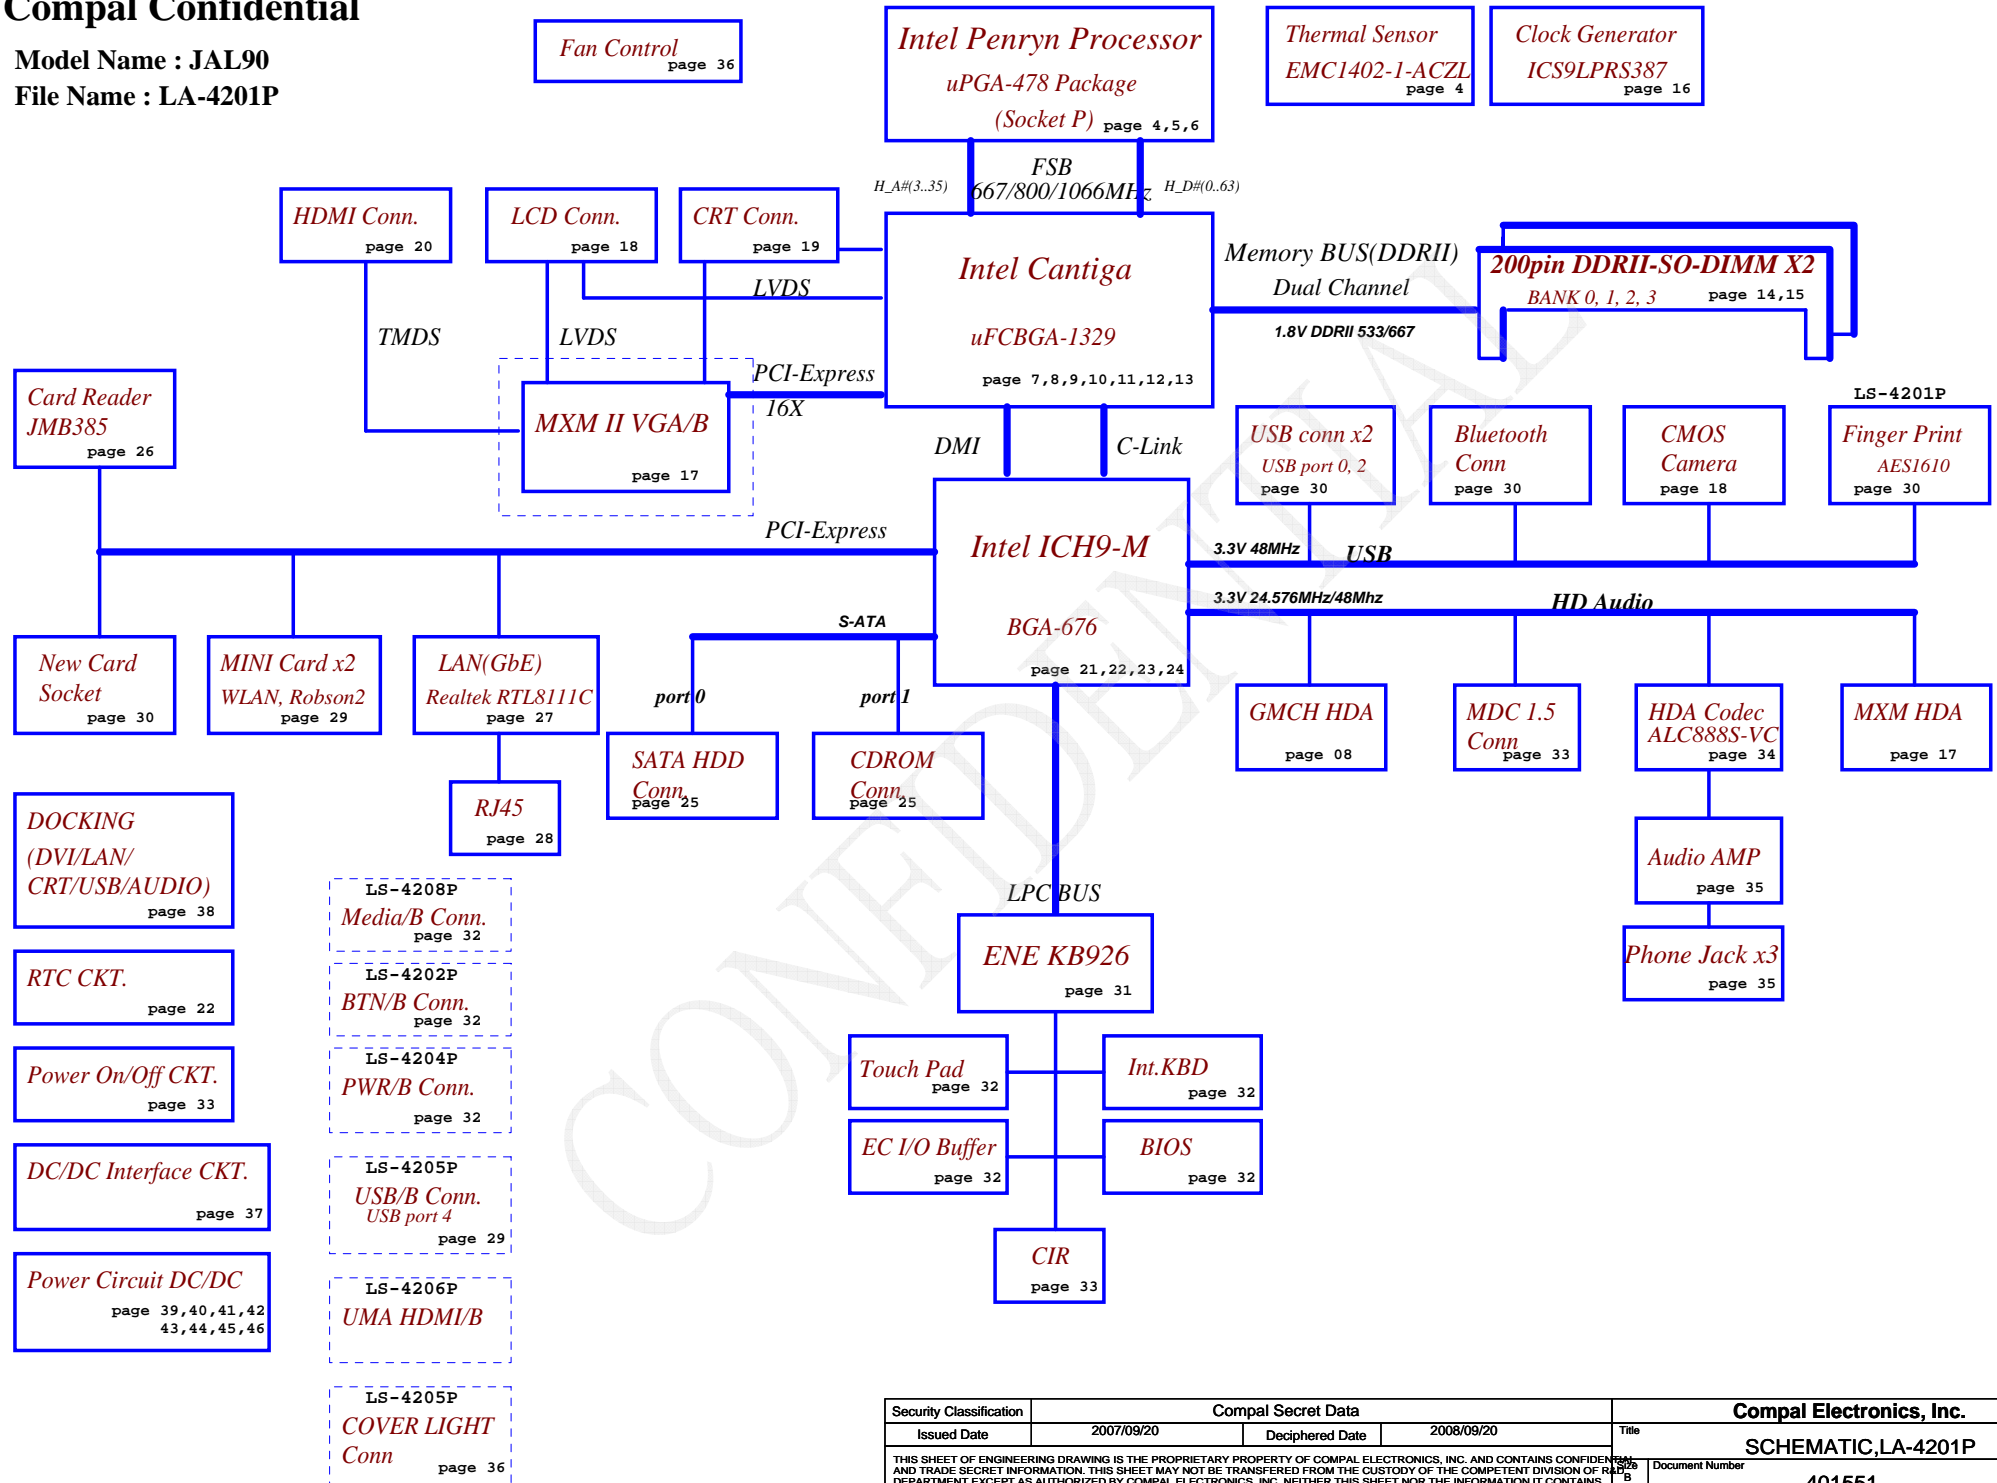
Compal Confidential

Model Name : JAL90
File Name : LA-4201P

Fan Control
page 36

Intel Penryn Processor
uPGA-478 Package
(Socket P) page 4,5,6

Thermal Sensor
EMC1402-1-ACZL
page 4

Clock Generator
ICS9LPRS387
page 16

H_A#(3..35)
FSB
667/800/1066MHz
H_D#(0..63)

HDMI Conn.
page 20

LCD Conn.
page 18

CRT Conn.
page 19

Intel Cantiga
uFCBGA-1329
page 7,8,9,10,11,12,13

Memory BUS(DDRII)
Dual Channel
1.8V DDRII 533/667

200pin DDRII-SO-DIMM X2
BANK 0, 1, 2, 3 page 14,15

LVDS
TMDS
LVDS
PCI-Express
16X

Card Reader
JMB385
page 26

MXM II VGA/B
page 17

DMI
C-Link

LS-4201P

USB conn x2
USB port 0, 2
page 30

Bluetooth
Conn
page 30

CMOS
Camera
page 18

Finger Print
AES1610
page 30

PCI-Express

Intel ICH9-M
BGA-676
page 21,22,23,24

3.3V 48MHz
USB
3.3V 24.576MHz/48Mhz
HD Audio

S-ATA

New Card
Socket
page 30

MINI Card x2
WLAN, Robson2
page 29

LAN(GbE)
Realtek RTL8111C
page 27

port 0
port 1

GMCH HDA
page 08

MDC 1.5
Conn
page 33

HDA Codec
ALC888S-VC
page 34

MXM HDA
page 17

SATA HDD
Conn
page 25

CDROM
Conn
page 25

RJ45
page 28

DOCKING
(DVI/LAN/
CRT/USB/AUDIO)
page 38

LS-4208P
Media/B Conn.
page 32

Audio AMP
page 35

LPC BUS

RTC CKT.
page 22

LS-4202P
BTN/B Conn.
page 32

ENE KB926
page 31

Phone Jack x3
page 35

Power On/Off CKT.
page 33

LS-4204P
PWR/B Conn.
page 32

Touch Pad
page 32

Int.KBD
page 32

DC/DC Interface CKT.
page 37

LS-4205P
USB/B Conn.
USB port 4
page 29

EC I/O Buffer
page 32

BIOS
page 32

Power Circuit DC/DC
page 39,40,41,42
43,44,45,46

LS-4206P
UMA HDMI/B

CIR
page 33

LS-4205P
COVER LIGHT
Conn
page 36

CONFIDENTIAL

| Security Classification | Compal Secret Data | | |
|---|---|---|---|
| Issued Date | 2007/09/20 | Deciphered Date | 2008/09/20 |

THIS SHEET OF ENGINEERING DRAWING IS THE PROPRIETARY PROPERTY OF COMPAL ELECTRONICS, INC. AND CONTAINS CONFIDENTIAL AND TRADE SECRET INFORMATION. THIS SHEET MAY NOT BE TRANSFERED FROM THE CUSTODY OF THE COMPETENT DIVISION OF R&D DEPARTMENT EXCEPT AS AUTHORIZED BY COMPAL ELECTRONICS, INC. NEITHER THIS SHEET NOR THE INFORMATION IT CONTAINS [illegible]

Compal Electronics, Inc.
Title
SCHEMATIC,LA-4201P
Size
B
Document Number
401551